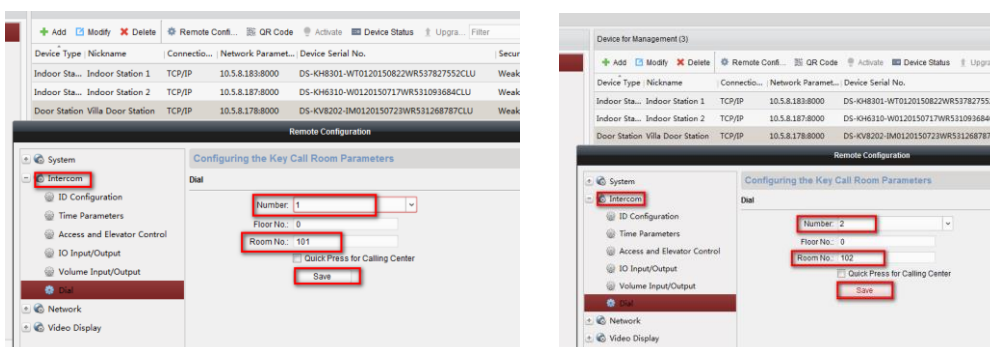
Add Modify Delete Remote Confi... QR Code Activate Device Status Upgra... Filter

| Device Type | Nickname | Connectio... | Network Paramet... | Device Serial No. | Secur |
|---|---|---|---|---|---|
| Indoor Sta... | Indoor Station 1 | TCP/IP | 10.5.8.183:8000 | DS-KH8301-WT0120150822WR537827552CLU | Weak |
| Indoor Sta... | Indoor Station 2 | TCP/IP | 10.5.8.187:8000 | DS-KH6310-W0120150717WR531093684CLU | Weak |
| Door Station | Villa Door Station | TCP/IP | 10.5.8.178:8000 | DS-KV8202-IM0120150723WR531268787CLU | Weak |

Remote Configuration

System
Intercom
ID Configuration
Time Parameters
Access and Elevator Control
IO Input/Output
Volume Input/Output
Dial
Network
Video Display

Configuring the Key Call Room Parameters

Dial

Number: 1
Floor No.: 0
Room No.: 101
Quick Press for Calling Center
Save

Device for Management (3)

Add Modify Delete Remote Confi... QR Code Activate Device Status Upgra

| Device Type | Nickname | Connectio... | Network Paramet... | Device Serial No. |
|---|---|---|---|---|
| Indoor Sta... | Indoor Station 1 | TCP/IP | 10.5.8.183:8000 | DS-KH8301-WT0120150822WR53782755 |
| Indoor Sta... | Indoor Station 2 | TCP/IP | 10.5.8.187:8000 | DS-KH6310-W0120150717WR53109368 |
| Door Station | Villa Door Station | TCP/IP | 10.5.8.178:8000 | DS-KV8202-IM0120150723WR53126878 |

Remote Configuration

System
Intercom
ID Configuration
Time Parameters
Access and Elevator Control
IO Input/Output
Volume Input/Output
Dial
Network
Video Display

Configuring the Key Call Room Parameters

Dial

Number: 2
Floor No.: 0
Room No.: 102
Quick Press for Calling Center
Save